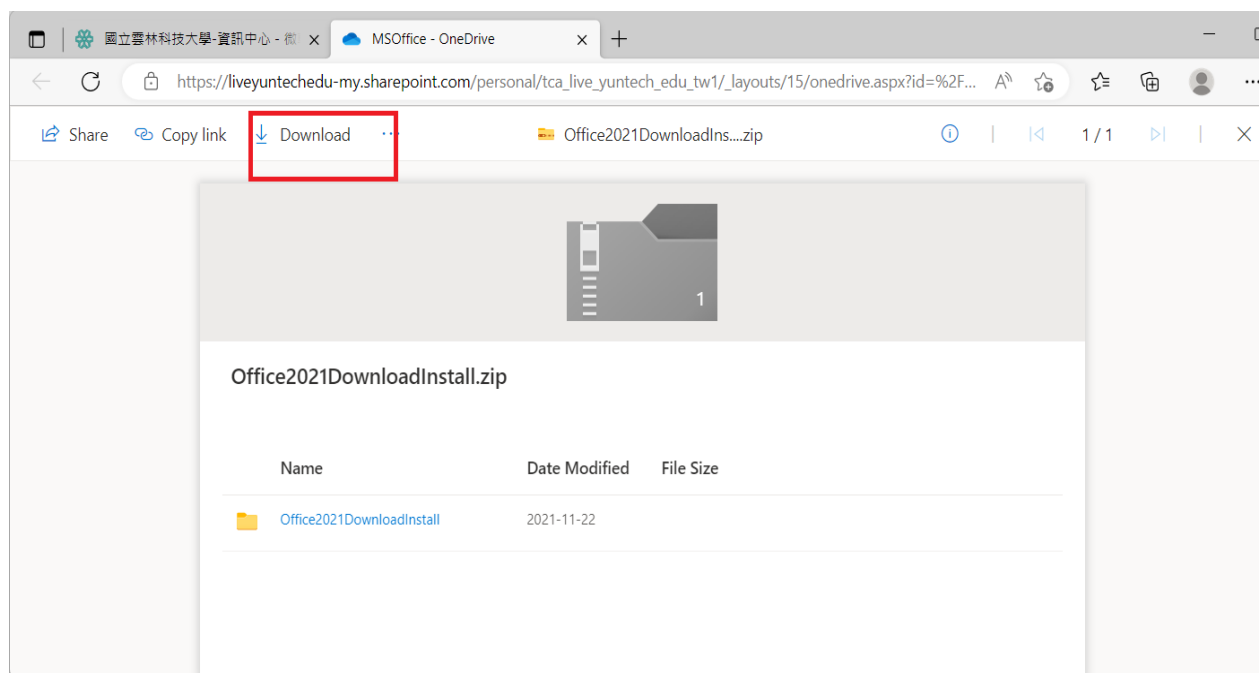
國立雲林科技大學-資訊中心 - 傲 ×
MSOffice - OneDrive ×
+
https://liveyuntechedu-my.sharepoint.com/personal/tca_live_yuntech_edu_tw1/_layouts/15/onedrive.aspx?id=%2F...

Share Copy link Download ···
Office2021DownloadIns....zip
1 / 1

1

Office2021DownloadInstall.zip

| Name | Date Modified | File Size |
|---|---|---|
| Office2021DownloadInstall | 2021-11-22 | |